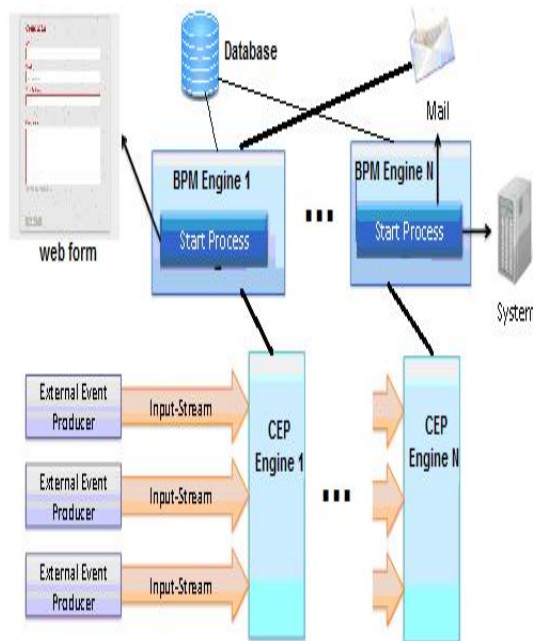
Database

Mail

web form

BPM Engine 1

Start Process

...

BPM Engine N

Start Process

System

External Event Producer

Input-Stream

External Event Producer

Input-Stream

External Event Producer

Input-Stream

CEP Engine 1

...

CEP Engine N